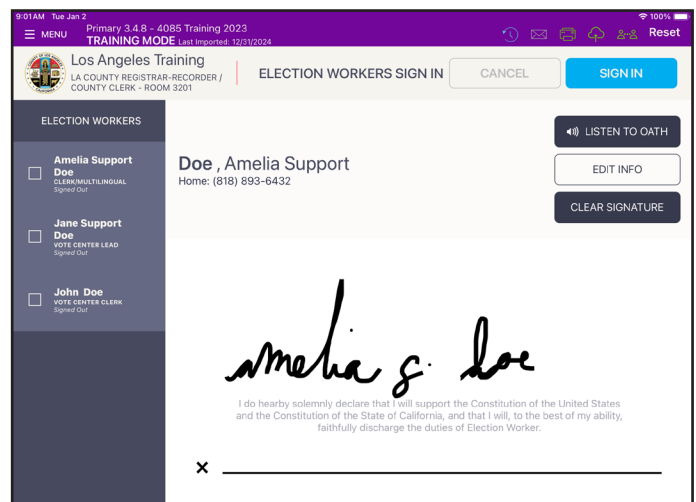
9:01AM Tue Jan 2

100%

MENU

Primary 3.4.8 - 4085 Training 2023
TRAINING MODE Last Imported: 12/31/2024

Reset

Los Angeles Training
LA COUNTY REGISTRAR-RECORDER / COUNTY CLERK - ROOM 3201

ELECTION WORKERS SIGN IN

CANCEL

SIGN IN

ELECTION WORKERS

Amelia Support Doe
CLERK/MULTILINGUAL
Signed Out

Jane Support Doe
VOTE CENTER LEAD
Signed Out

John Doe
VOTE CENTER CLERK
Signed Out

Doe , Amelia Support
Home: (818) 893-6432

LISTEN TO OATH

EDIT INFO

CLEAR SIGNATURE

amelia s. doe

I do hearby solemnly declare that I will support the Constitution of the United States and the Constitution of the State of California, and that I will, to the best of my ability, faithfully discharge the duties of Election Worker.

×